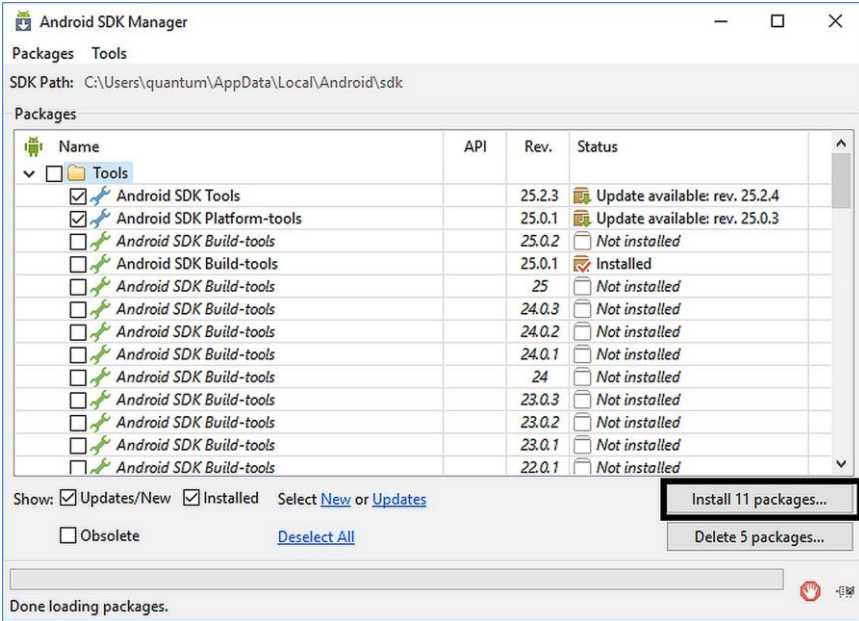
Android SDK Manager

Packages Tools

SDK Path: C:\Users\quantum\AppData\Local\Android\sdk

Packages

| Name | API | Rev. | Status |
|---|---|---|---|
| Tools | | | |
| Android SDK Tools | | 25.2.3 | Update available: rev. 25.2.4 |
| Android SDK Platform-tools | | 25.0.1 | Update available: rev. 25.0.3 |
| Android SDK Build-tools | | 25.0.2 | Not installed |
| Android SDK Build-tools | | 25.0.1 | Installed |
| Android SDK Build-tools | | 25 | Not installed |
| Android SDK Build-tools | | 24.0.3 | Not installed |
| Android SDK Build-tools | | 24.0.2 | Not installed |
| Android SDK Build-tools | | 24.0.1 | Not installed |
| Android SDK Build-tools | | 24 | Not installed |
| Android SDK Build-tools | | 23.0.3 | Not installed |
| Android SDK Build-tools | | 23.0.2 | Not installed |
| Android SDK Build-tools | | 23.0.1 | Not installed |
| Android SDK Build-tools | | 22.0.1 | Not installed |

Show: Updates/New Installed Select New or Updates

Install 11 packages...

Obsolete Deselect All

Delete 5 packages...

Done loading packages.